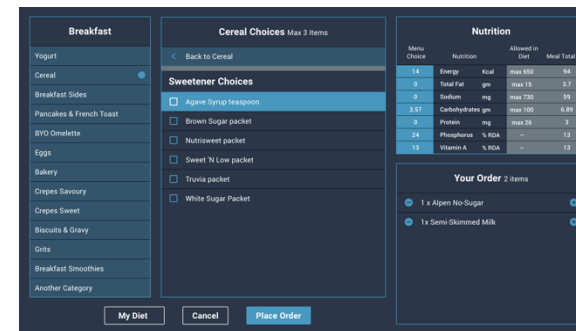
Breakfast

Yogurt
Cereal
Breakfast Sides
Pancakes & French Toast
BYO Omelette
Eggs
Bakery
Crepes Savoury
Crepes Sweet
Biscuits & Gravy
Grits
Breakfast Smoothies
Another Category

Cereal Choices Max 3 Items

Back to Cereal

Sweetener Choices

Agave Syrup teaspoon
Brown Sugar packet
Nutrisweet packet
Sweet 'N Low packet
Truvia packet
White Sugar Packet

Nutrition

| Menu Choice | Nutrition | | Allowed in Diet | Meal Total |
|---|---|---|---|---|
| 14 | Energy | Kcal | max 650 | 94 |
| 0 | Total Fat | gm | max 15 | 3.7 |
| 0 | Sodium | mg | max 730 | 59 |
| 3.57 | Carbohydrates | gm | max 100 | 6.89 |
| 0 | Protein | mg | max 26 | 3 |
| 24 | Phosphorus | % RDA | – | 13 |
| 13 | Vitamin A | % RDA | – | 13 |

Your Order 2 items

1 x Alpen No-Sugar
1x Semi-Skimmed Milk

My Diet
Cancel
Place Order